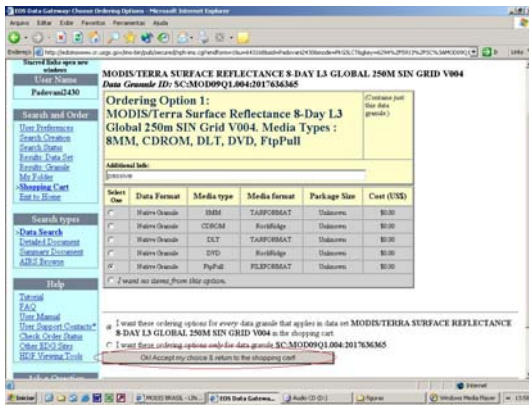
EOS Data Gateway: Choose Ordering Options - Microsoft Internet Explorer

Arquivo Editar Exibir Favoritos Ferramentas Ajuda

Endereço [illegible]

Ir Links

Stacred links open new windows

User Name

Padovani2430

Search and Order

User Preferences
Search Creation
Search Status
Results: Data Set
Results: Granule
My Folder
>Shopping Cart
Exit to Home

Search types

>Data Search
Detailed Document
Summary Document
ABLE Browse

Help

Tutorial
FAQ
User Manual
User Support Contacts
Check Order Status
Other EOS Sites
HDF Viewing Tools

MODIS/TERRA SURFACE REFLECTANCE 8-DAY L3 GLOBAL 250M SIN GRID V004
Data Granule ID: SC:MOD09Q1.004:2017636365

Ordering Option 1:
MODIS/Terra Surface Reflectance 8-Day L3 Global 250m SIN Grid V004. Media Types : 8MM, CDROM, DLT, DVD, FtpPull

(Costs are just this data granule.)

Additional Info:

passive

| Select One | Data Format | Media type | Media format | Package Size | Cost (US$) |
|---|---|---|---|---|---|
| | Native Granule | 8MM | TARFORMAT | Unknown | $0.00 |
| | Native Granule | CDROM | RockRidge | Unknown | $0.00 |
| | Native Granule | DLT | TARFORMAT | Unknown | $0.00 |
| | Native Granule | DVD | RockRidge | Unknown | $0.00 |
| | Native Granule | FtpPull | FILEFORMAT | Unknown | $0.00 |

I want no items from this option.

I want these ordering options for every data granule that applies in data set MODIS/TERRA SURFACE REFLECTANCE 8-DAY L3 GLOBAL 250M SIN GRID V004 in the shopping cart.

I want these ordering options only for data granule SC:MOD09Q1.004:2017636365

Ok! Accept my choice & return to the shopping cart

Internet

Iniciar | MODIS BRASIL - LIN... | EOS Data Gateway... | Áudio CD (D:) | figuras | Windows Media Player | 15:5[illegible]